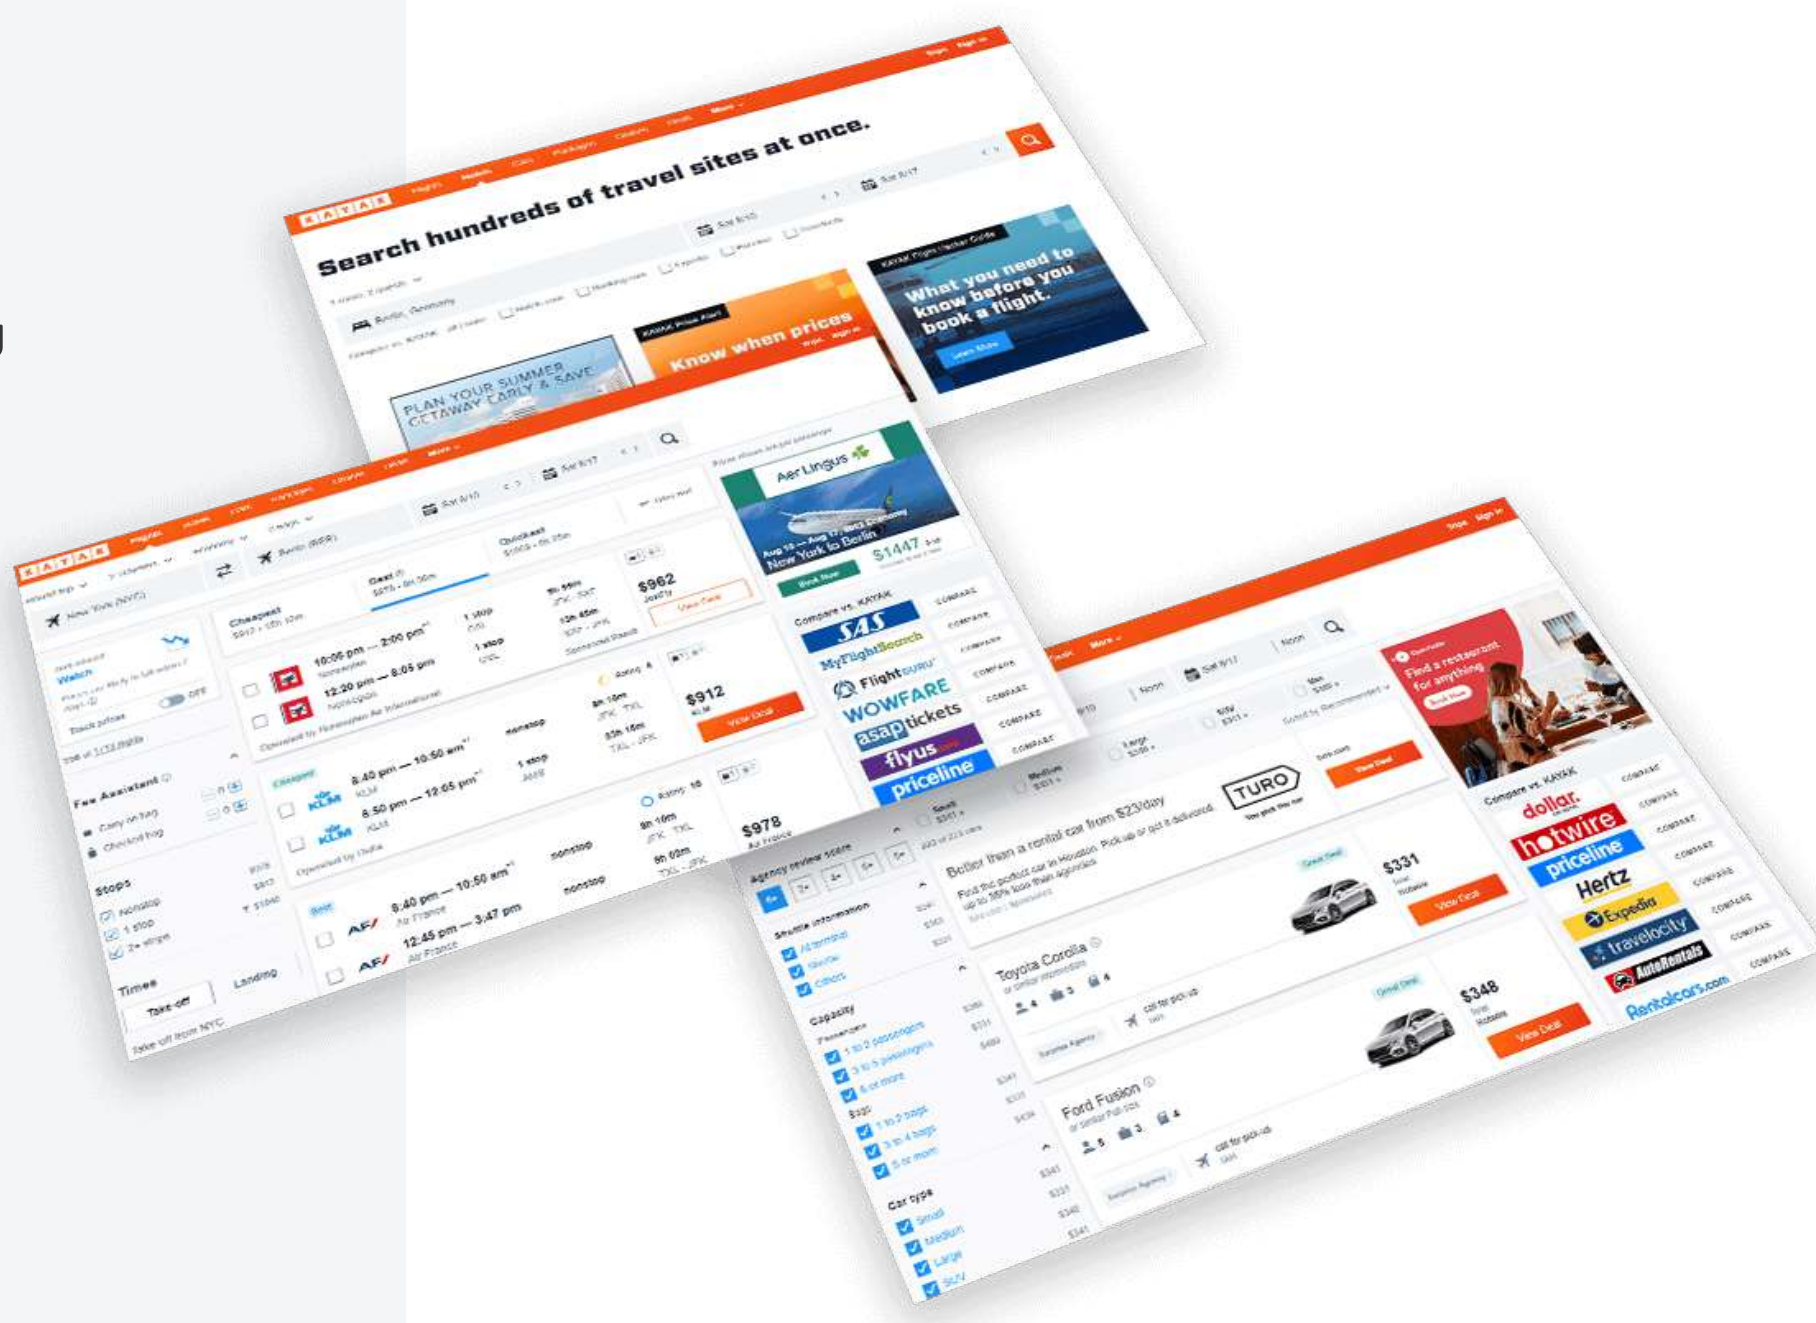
KAYAK

Search hundreds of travel sites at once.

Know when prices

What you need to know before you book a flight.

PLAN YOUR SUMMER GETAWAY EARLY & SAVE

KAYAK

Cheapest

$962

$912

View Deal

$978

10:00 pm — 2:00 pm

12:20 pm — 8:05 pm

8:40 pm — 10:50 am

8:50 pm — 12:05 pm

8:40 pm — 10:50 am

12:45 pm — 3:47 pm

KLM

KLM

AF

AF

nonstop

1 stop

Fee Assistant

Carry-on bag

Checked bag

Stops

Nonstop

1 stop

2+ stops

Times

Take-off

Landing

Aer Lingus

New York to Berlin

$1447

Compare vs. KAYAK

SAS

MyFlightSearch

Flightguru

WOWFARE

asaptickets

flyus

priceline

COMPARE

COMPARE

COMPARE

COMPARE

COMPARE

COMPARE

COMPARE

TURO

Better than a rental car from $23/day

$331

View Deal

Toyota Corolla

$348

View Deal

Ford Fusion

Find a restaurant for anything

Compare vs. KAYAK

dollar.

hotwire

priceline

Hertz

Expedia

travelocity

AutoRentals

Rentalcars.com

COMPARE

COMPARE

COMPARE

COMPARE

COMPARE

COMPARE

COMPARE

COMPARE

Agency review score

Shuttle information

Capacity

Passengers

1 to 2 passengers

3 to 5 passengers

6 or more

Bags

1 to 2 bags

3 to 4 bags

5 or more

Car type

Small

Medium

Large

SUV